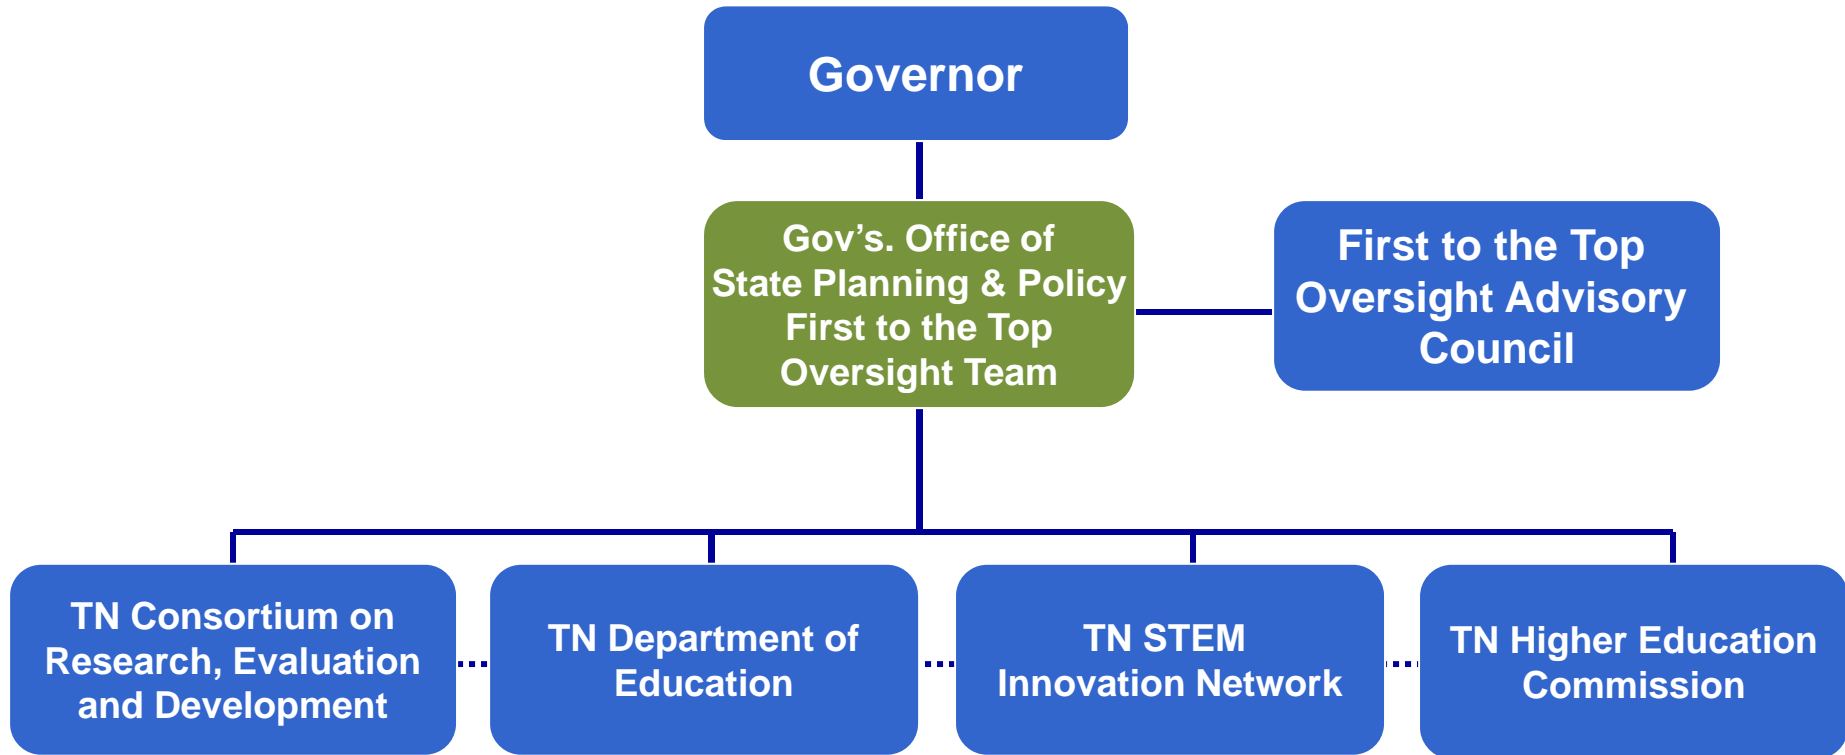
Governor

Gov’s. Office of State Planning & Policy First to the Top Oversight Team

First to the Top Oversight Advisory Council

TN Consortium on Research, Evaluation and Development

TN Department of Education

TN STEM Innovation Network

TN Higher Education Commission